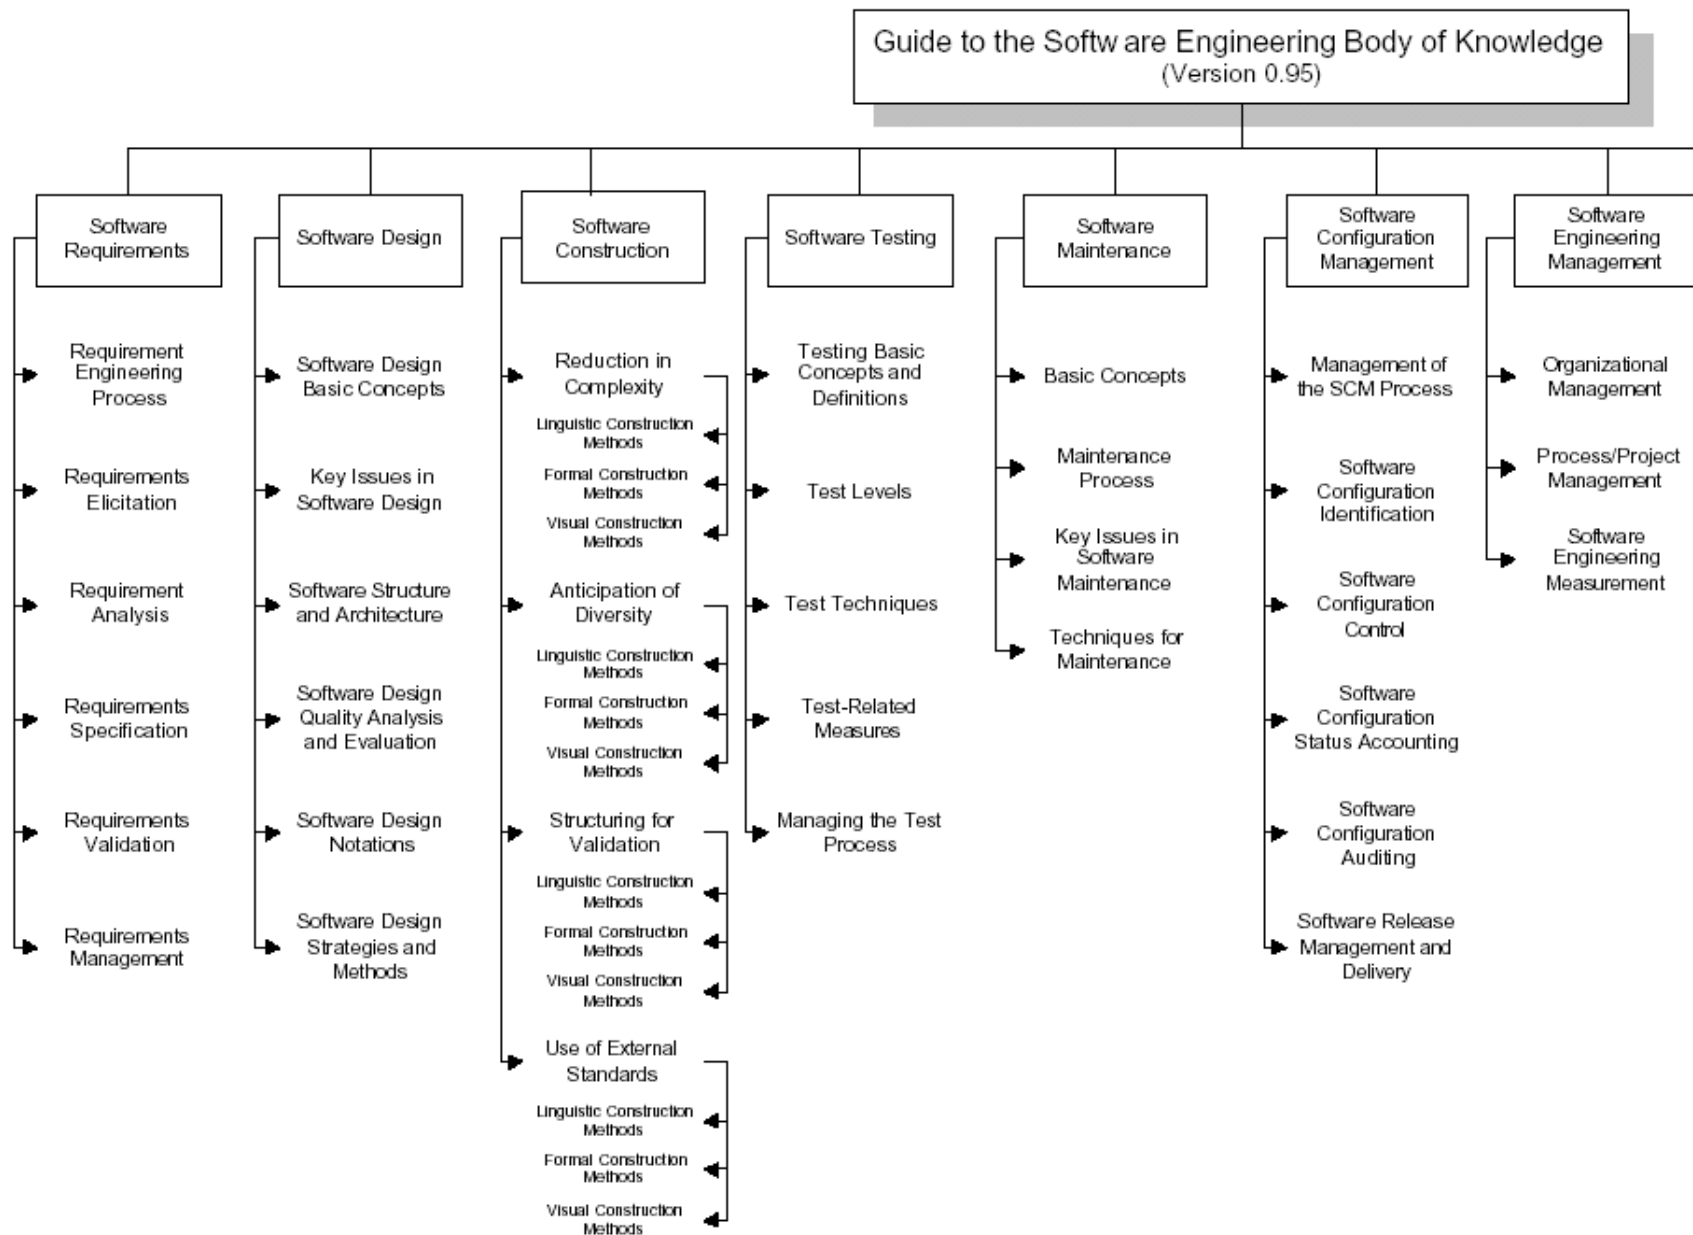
Guide to the Softw are Engineering Body of Knowledge
(Version 0.95)

Software Requirements

Requirement Engineering Process

Requirements Elicitation

Requirement Analysis

Requirements Specification

Requirements Validation

Requirements Management

Software Design

Software Design Basic Concepts

Key Issues in Software Design

Software Structure and Architecture

Software Design Quality Analysis and Evaluation

Software Design Notations

Software Design Strategies and Methods

Software Construction

Reduction in Complexity

Linguistic Construction Methods

Formal Construction Methods

Visual Construction Methods

Anticipation of Diversity

Linguistic Construction Methods

Formal Construction Methods

Visual Construction Methods

Structuring for Validation

Linguistic Construction Methods

Formal Construction Methods

Visual Construction Methods

Use of External Standards

Linguistic Construction Methods

Formal Construction Methods

Visual Construction Methods

Software Testing

Testing Basic Concepts and Definitions

Test Levels

Test Techniques

Test-Related Measures

Managing the Test Process

Software Maintenance

Basic Concepts

Maintenance Process

Key Issues in Software Maintenance

Techniques for Maintenance

Software Configuration Management

Management of the SCM Process

Software Configuration Identification

Software Configuration Control

Software Configuration Status Accounting

Software Configuration Auditing

Software Release Management and Delivery

Software Engineering Management

Organizational Management

Process/Project Management

Software Engineering Measurement